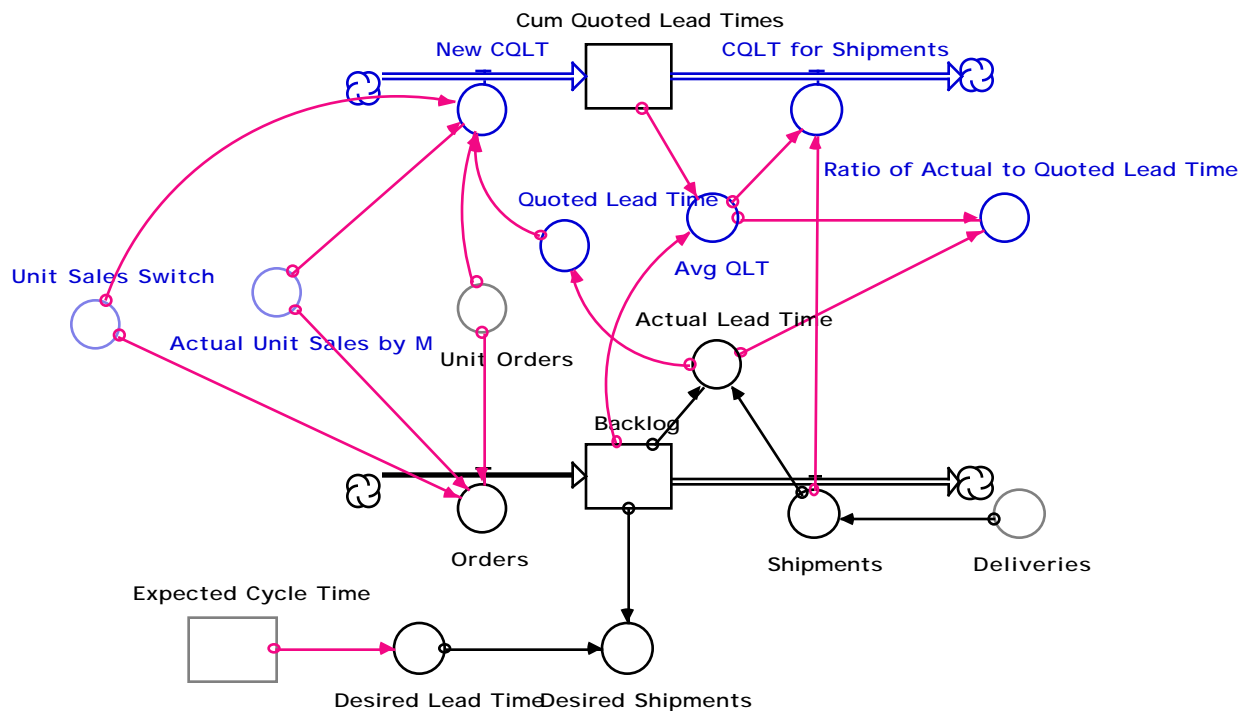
Cum Quoted Lead Times

New CQLT

CQLT for Shipments

Ratio of Actual to Quoted Lead Time

Quoted Lead Time

Avg QLT

Unit Sales Switch

Actual Unit Sales by M

Unit Orders

Actual Lead Time

Backlog

Orders

Shipments

Deliveries

Expected Cycle Time

Desired Lead Time

Desired Shipments